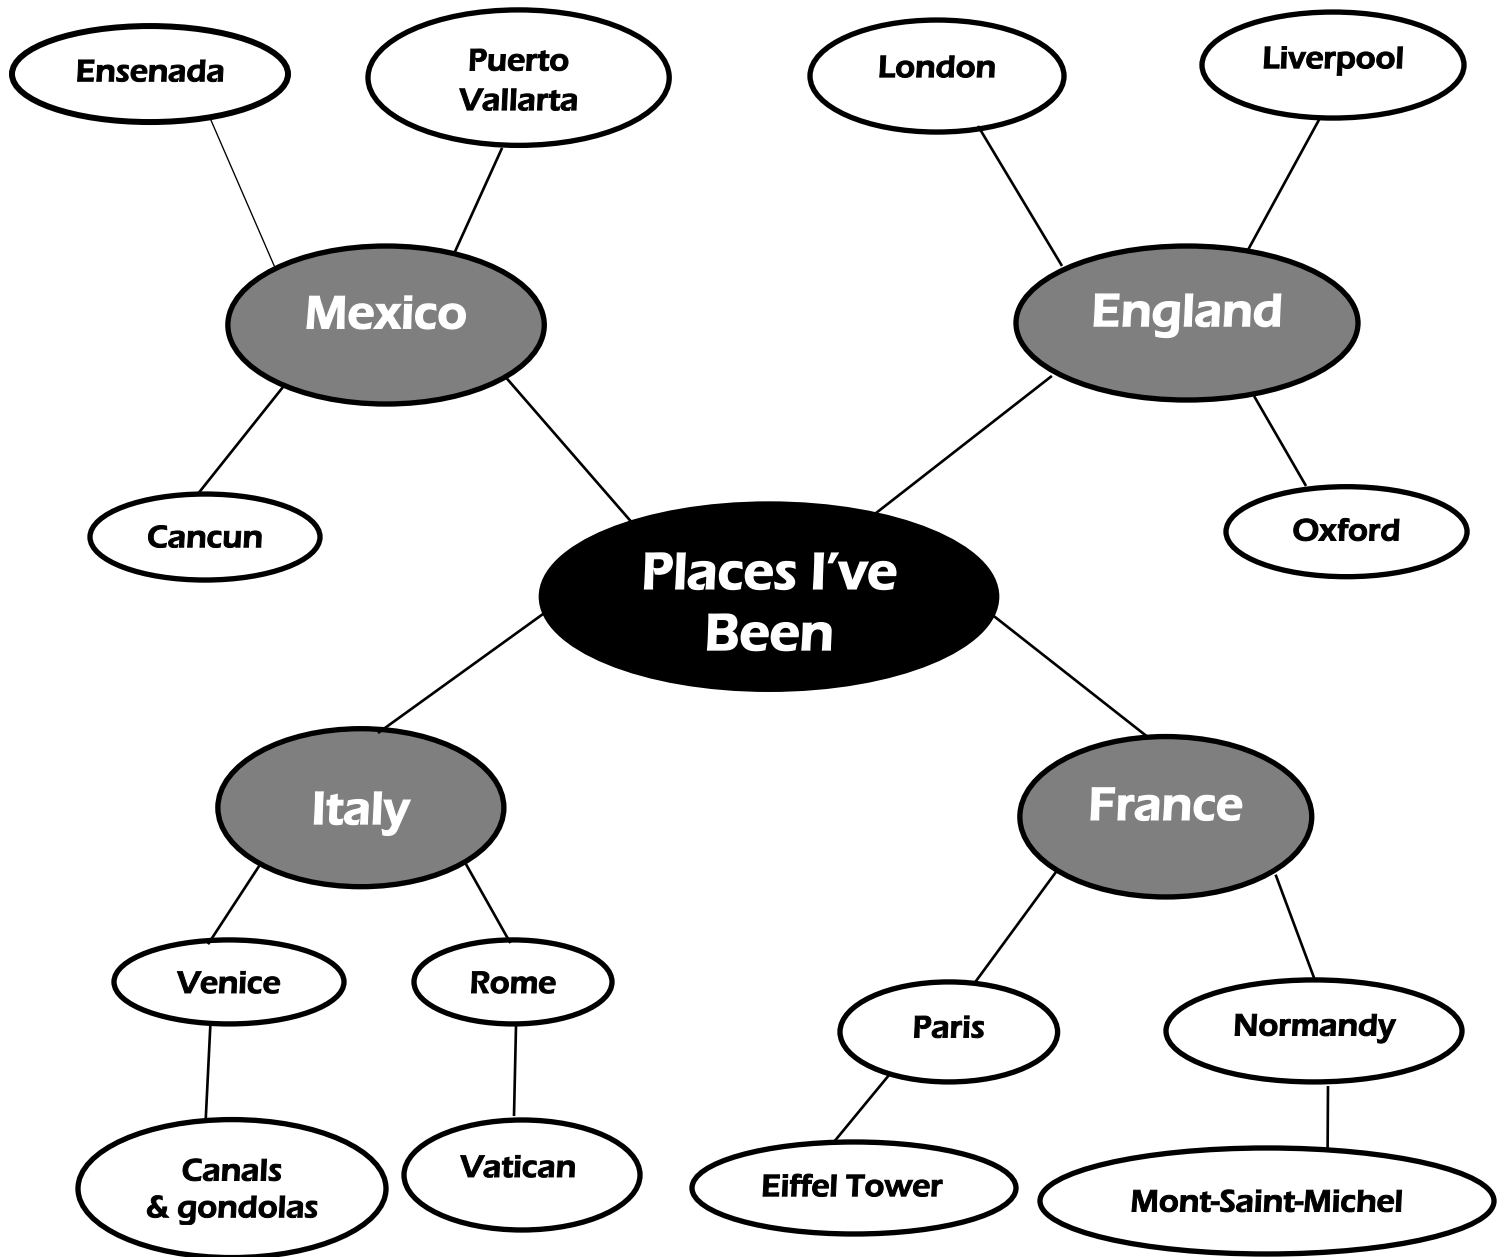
Ensenada

Puerto Vallarta

London

Liverpool

Mexico

England

Cancun

Oxford

Places I’ve Been

Italy

France

Venice

Rome

Paris

Normandy

Canals & gondolas

Vatican

Eiffel Tower

Mont-Saint-Michel